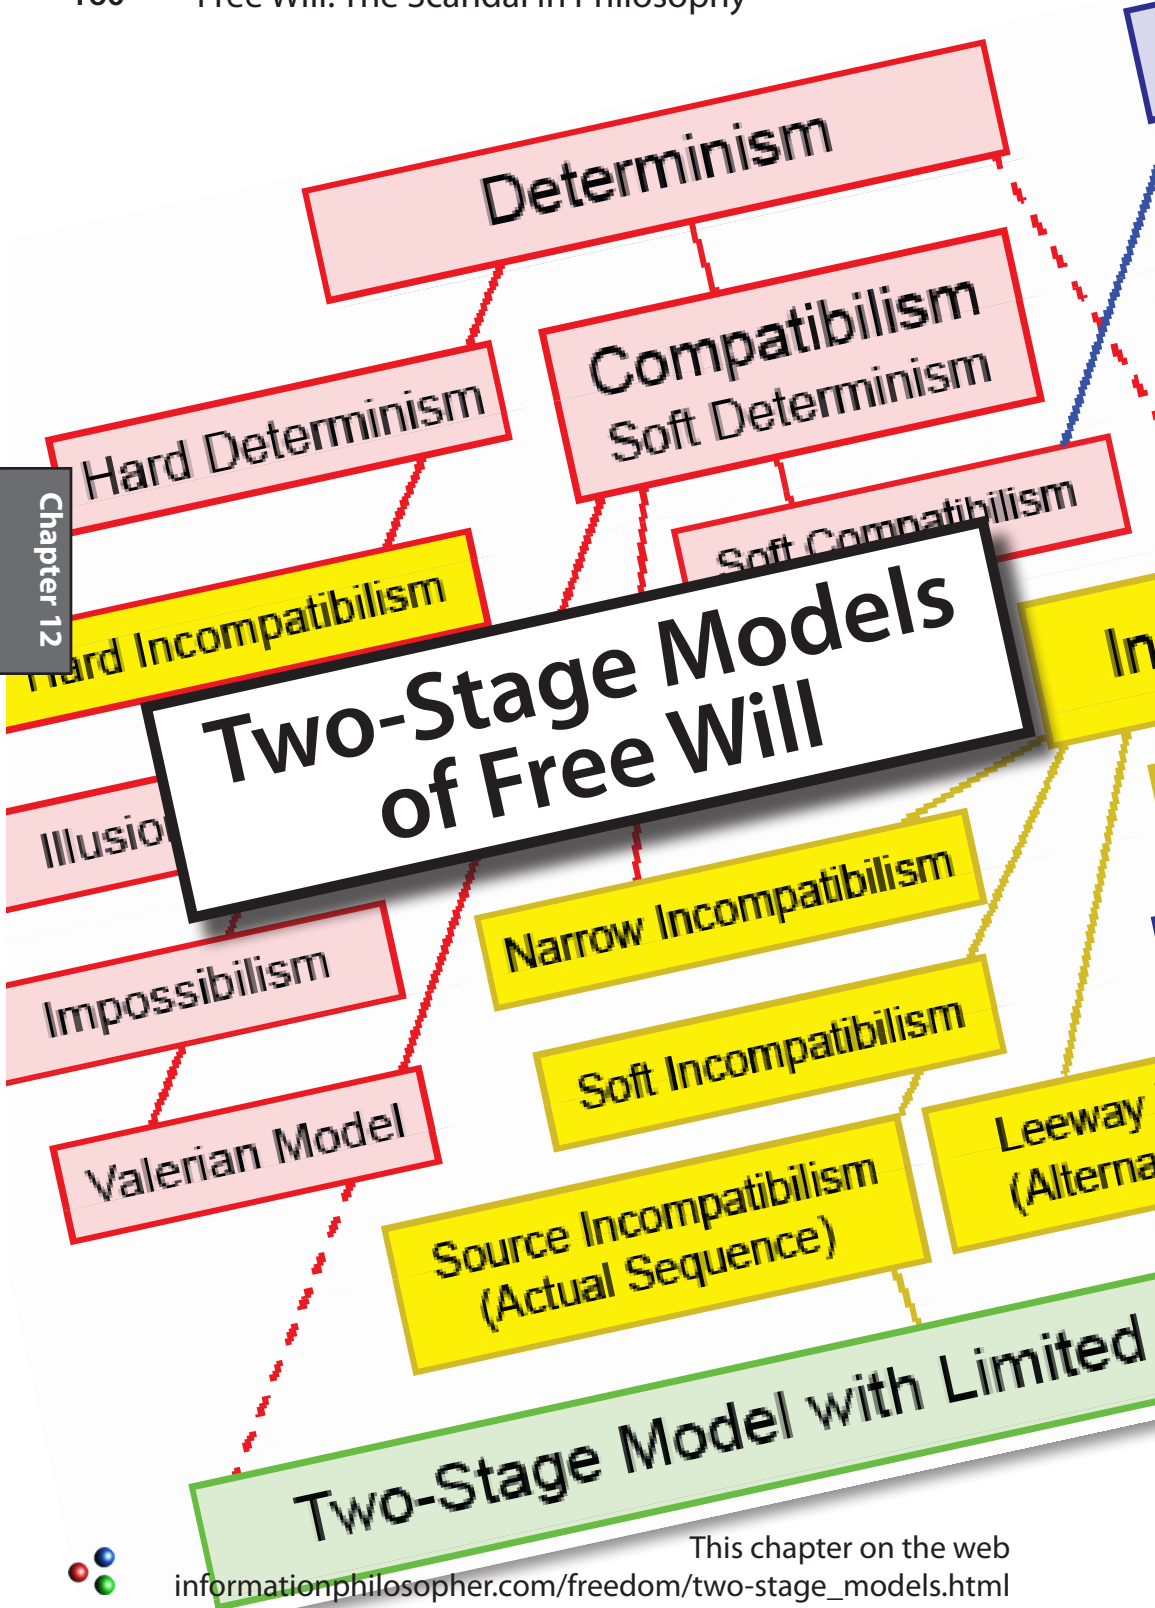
Free Will: The Scandal in Philosophy

Determinism

Hard Determinism

Compatibilism
Soft Determinism

Soft Compatibilism

Chapter 12

Hard Incompatibilism

In

Two-Stage Models of Free Will

Illusio

Impossibilism

Narrow Incompatibilism

Soft Incompatibilism

Valerian Model

Leeway
(Alterna

Source Incompatibilism
(Actual Sequence)

Two-Stage Model with Limited

This chapter on the web
informationphilosopher.com/freedom/two-stage_models.html